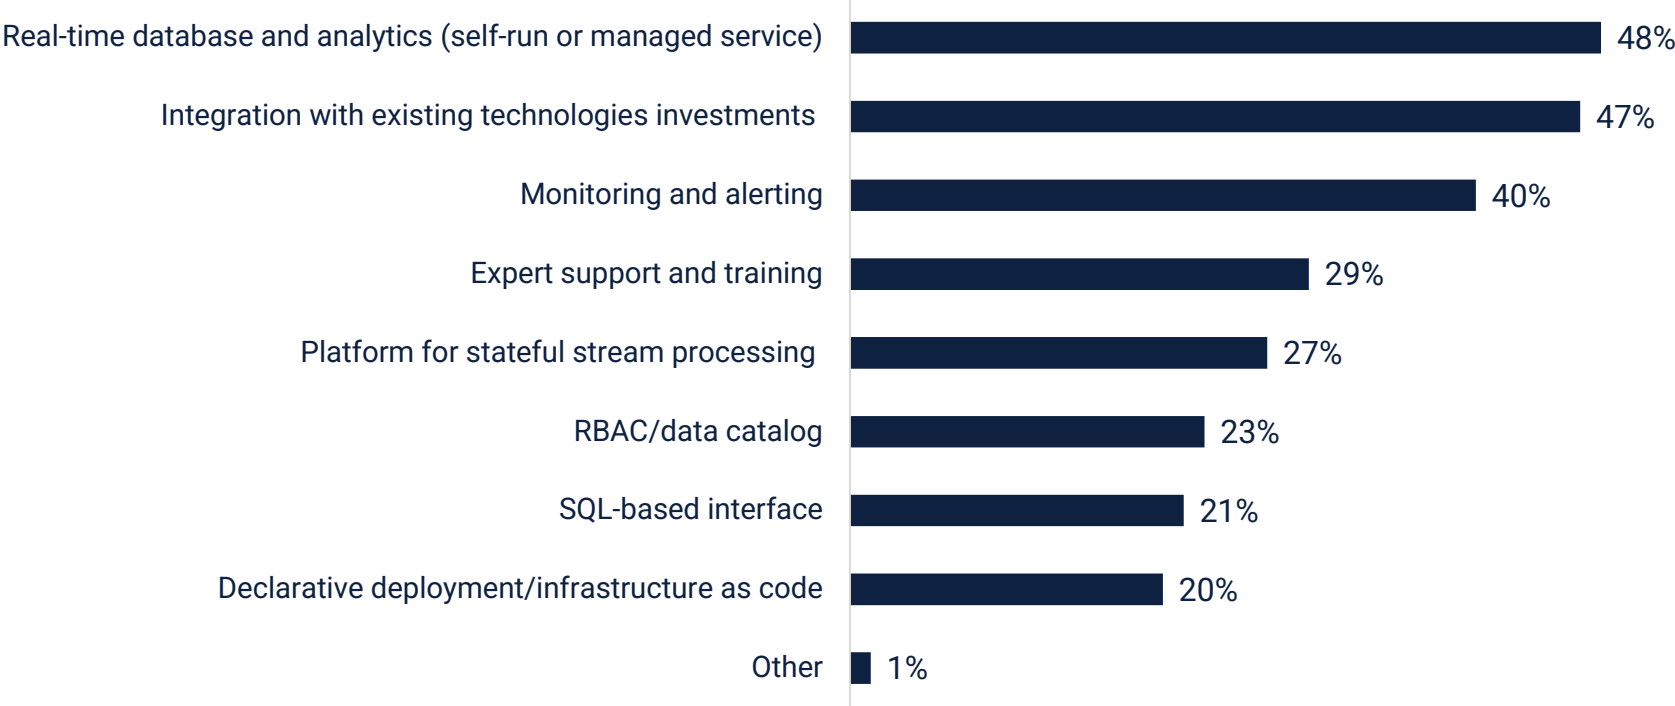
Real-time database and analytics (self-run or managed service) 48%

Integration with existing technologies investments 47%

Monitoring and alerting 40%

Expert support and training 29%

Platform for stateful stream processing 27%

RBAC/data catalog 23%

SQL-based interface 21%

Declarative deployment/infrastructure as code 20%

Other 1%